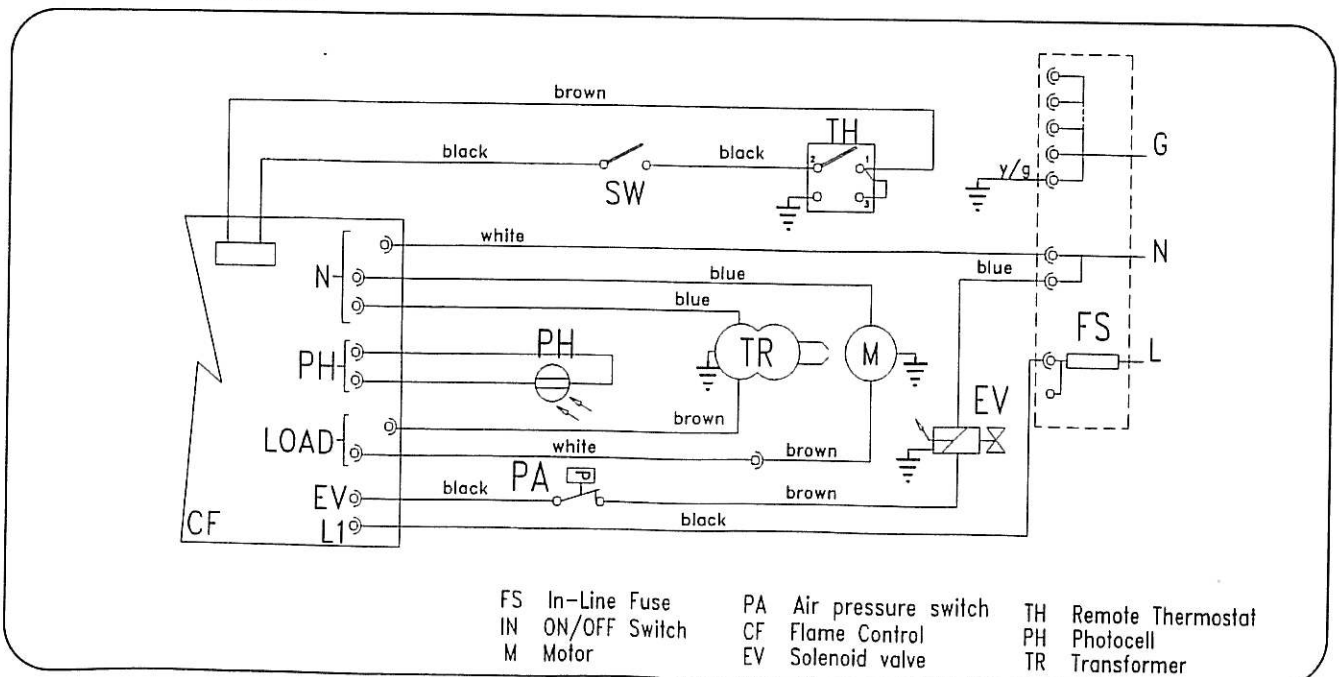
brown

black

black

TH

2

1

3

SW

y/g

G

white

N

N

blue

blue

blue

FS

L

PH

PH

TR

M

brown

EV

LOAD

white

brown

PA

P

EV

black

brown

CF

L1

black

| FS | In-Line Fuse | PA | Air pressure switch | TH | Remote Thermostat |
|---|---|---|---|---|---|
| IN | ON/OFF Switch | CF | Flame Control | PH | Photocell |
| M | Motor | EV | Solenoid valve | TR | Transformer |